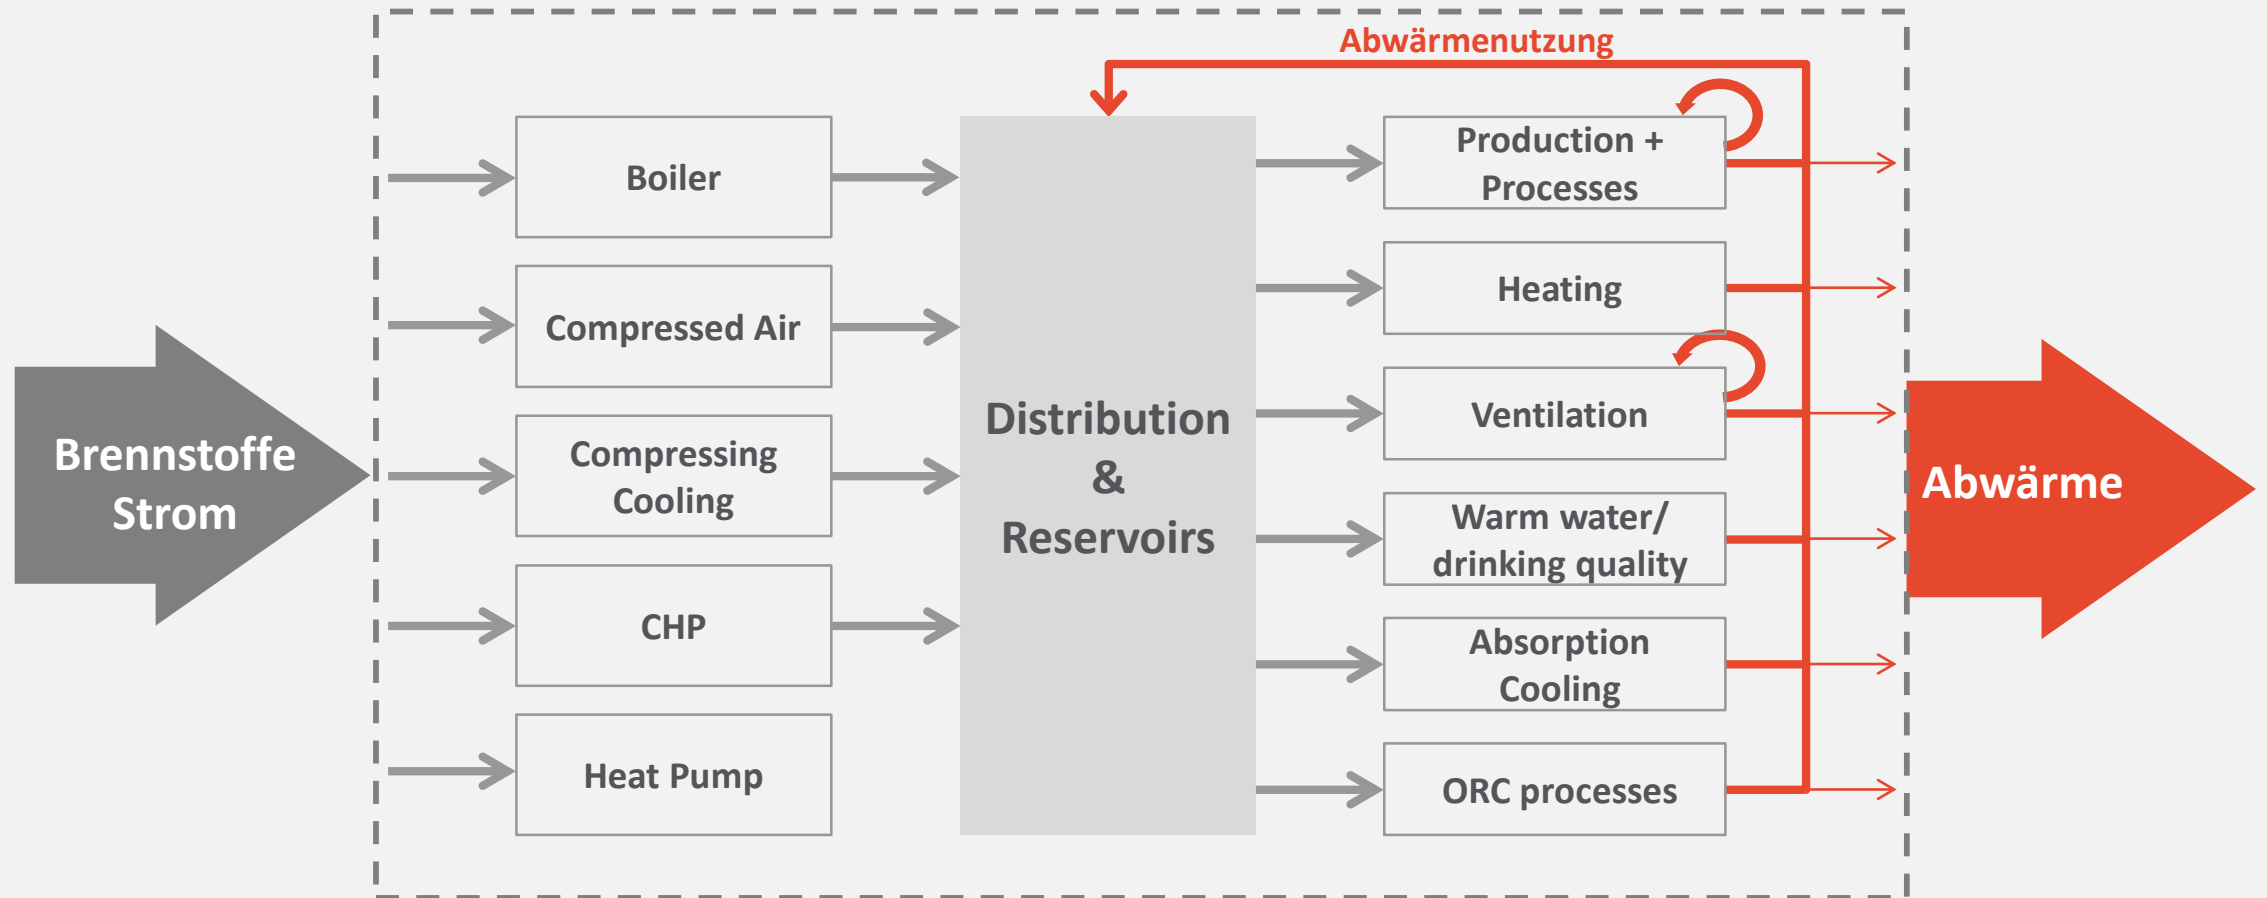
Abwärmenutzung

Brennstoffe
Strom

Boiler

Compressed Air

Compressing
Cooling

CHP

Heat Pump

Distribution
&
Reservoirs

Production +
Processes

Heating

Ventilation

Warm water/
drinking quality

Absorption
Cooling

ORC processes

Abwärme